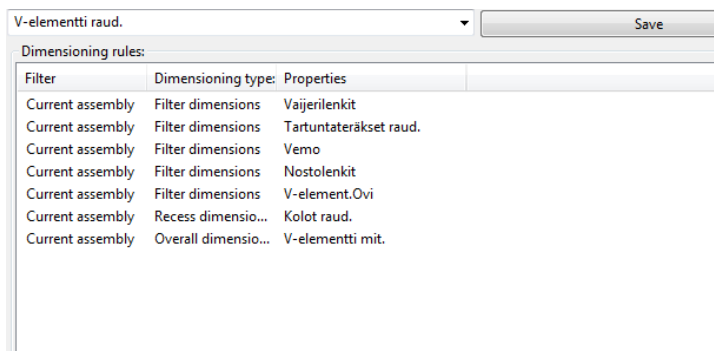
V-elementti raud.

Save

Dimensioning rules:

| Filter | Dimensioning type | Properties |
|---|---|---|
| Current assembly | Filter dimensions | Vaijerilenkit |
| Current assembly | Filter dimensions | Tartuntateräkset raud. |
| Current assembly | Filter dimensions | Vemo |
| Current assembly | Filter dimensions | Nostolenkit |
| Current assembly | Filter dimensions | V-element.Ovi |
| Current assembly | Recess dimensio... | Kolot raud. |
| Current assembly | Overall dimensio... | V-elementti mit. |